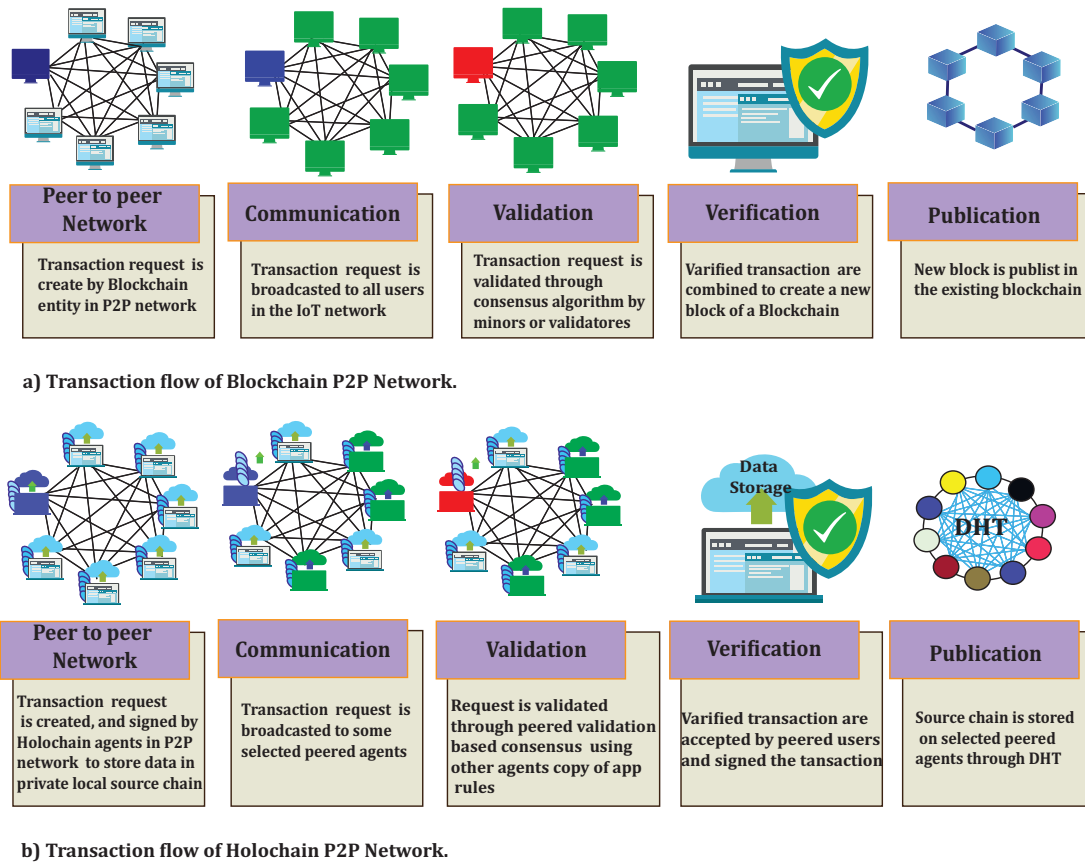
Peer to peer Network

Transaction request is create by Blockchain entity in P2P network

Communication

Transaction request is broadcasted to all users in the IoT network

Validation

Transaction request is validated through consensus algorithm by minors or validatores

Verification

Varified transaction are combined to create a new block of a Blockchain

Publication

New block is publist in the existing blockchain

a) Transaction flow of Blockchain P2P Network.

Data Storage

DHT

Peer to peer Network

Transaction request is created, and signed by Holochain agents in P2P network to store data in private local source chain

Communication

Transaction request is broadcasted to some selected peered agents

Validation

Request is validated through peered validation based consensus using other agents copy of app rules

Verification

Varified transaction are accepted by peered users and signed the tansaction

Publication

Source chain is stored on selected peered agents through DHT

b) Transaction flow of Holochain P2P Network.